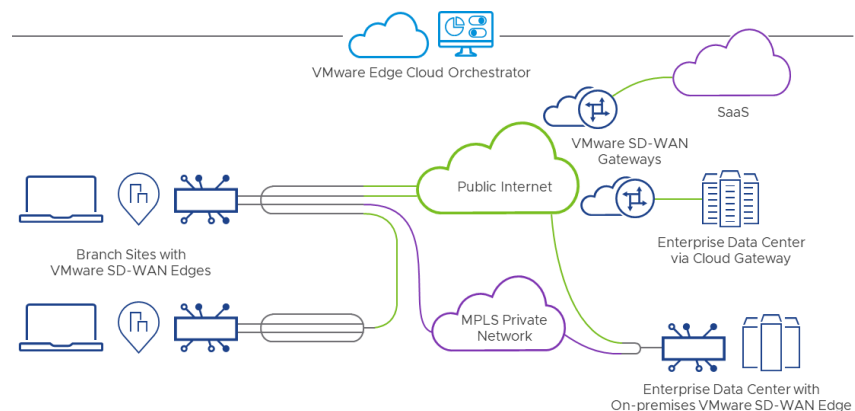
VMware Edge Cloud Orchestrator

SaaS

VMware SD-WAN Gateways

Public Internet

Enterprise Data Center via Cloud Gateway

Branch Sites with VMware SD-WAN Edges

MPLS Private Network

Enterprise Data Center with On-premises VMware SD-WAN Edge